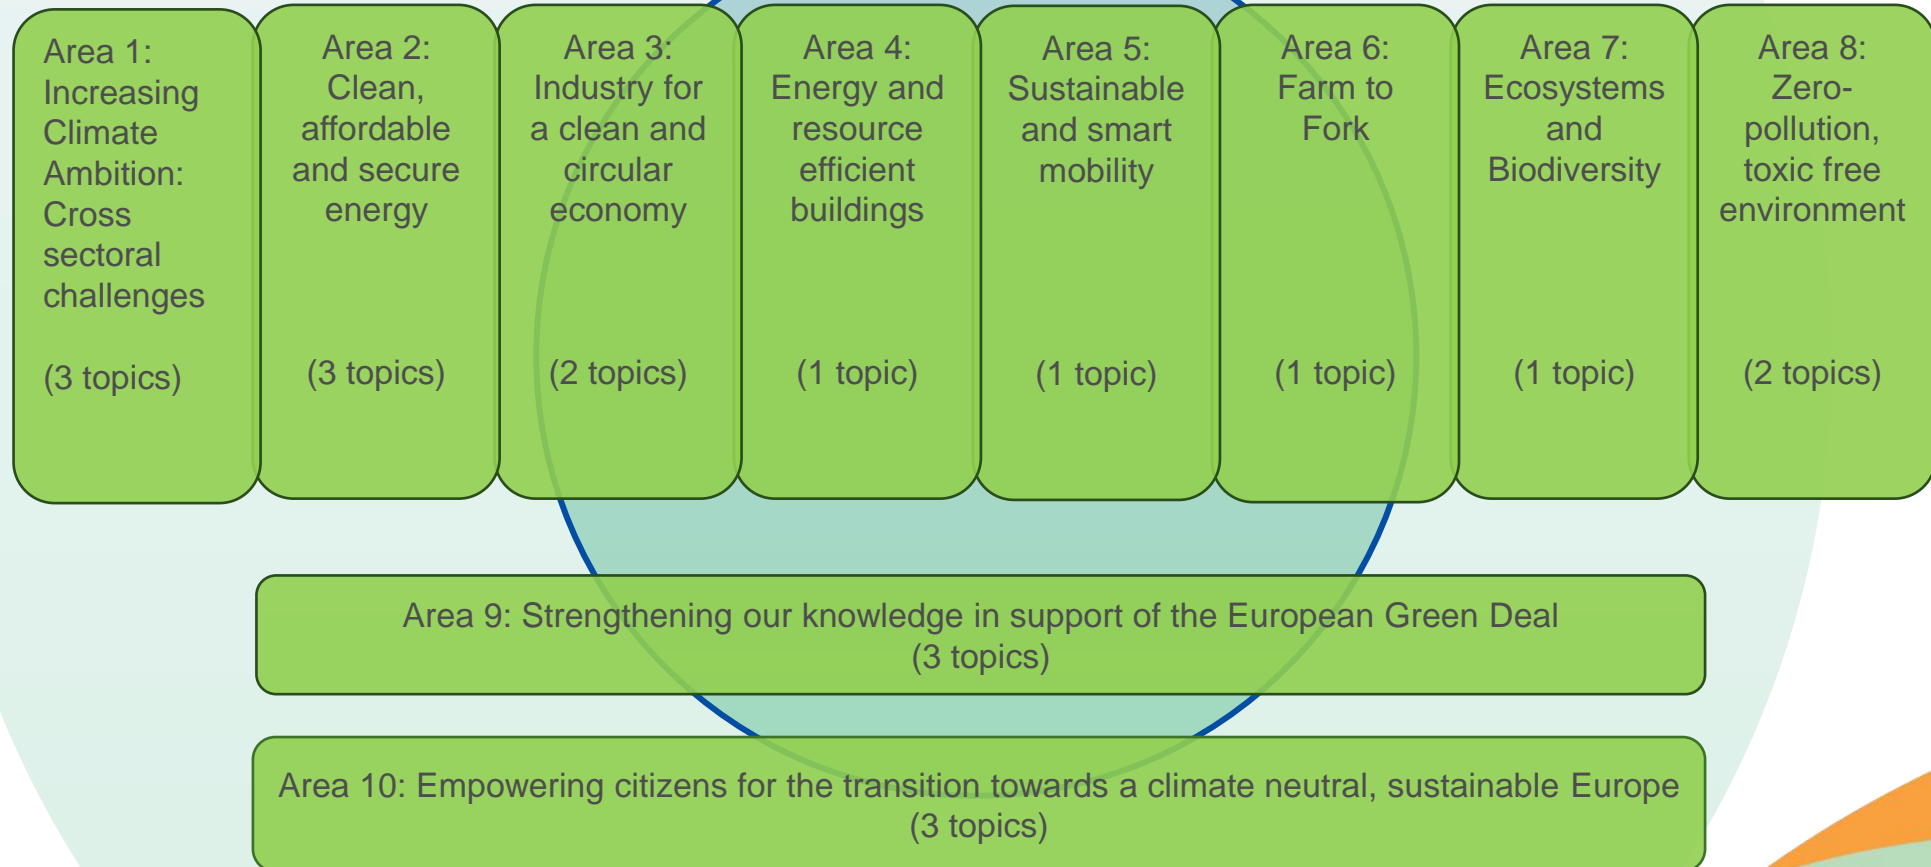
Area 1: Increasing Climate Ambition: Cross sectoral challenges

(3 topics)

Area 2: Clean, affordable and secure energy

(3 topics)

Area 3: Industry for a clean and circular economy

(2 topics)

Area 4: Energy and resource efficient buildings

(1 topic)

Area 5: Sustainable and smart mobility

(1 topic)

Area 6: Farm to Fork

(1 topic)

Area 7: Ecosystems and Biodiversity

(1 topic)

Area 8: Zero-pollution, toxic free environment

(2 topics)

Area 9: Strengthening our knowledge in support of the European Green Deal
(3 topics)

Area 10: Empowering citizens for the transition towards a climate neutral, sustainable Europe
(3 topics)